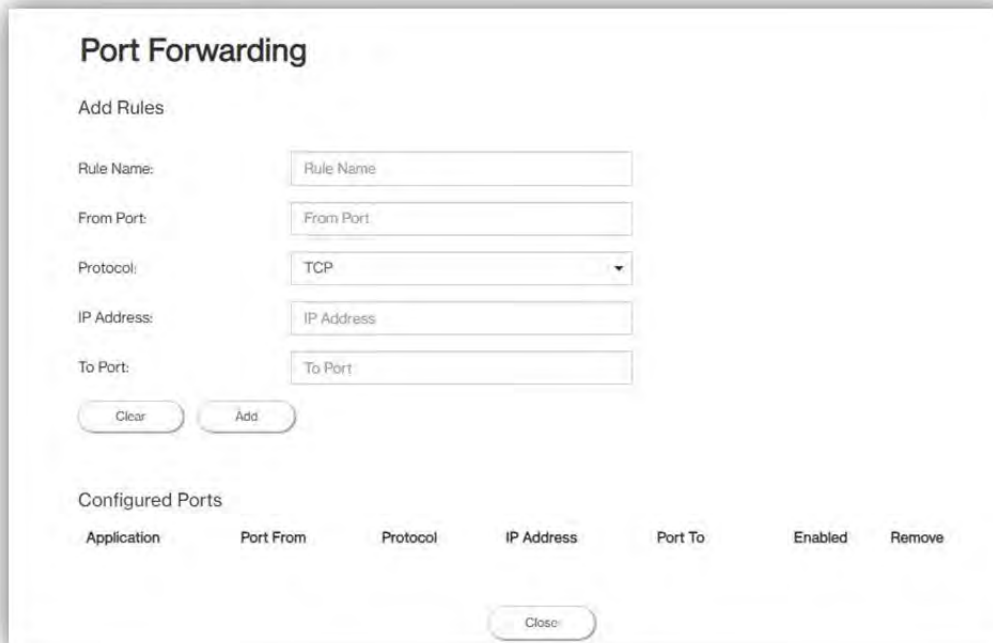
Port Forwarding

Add Rules

Rule Name: Rule Name

From Port: From Port

Protocol: TCP

IP Address: IP Address

To Port: To Port

Clear Add

Configured Ports

| Application | Port From | Protocol | IP Address | Port To | Enabled | Remove |
|---|---|---|---|---|---|---|

Close